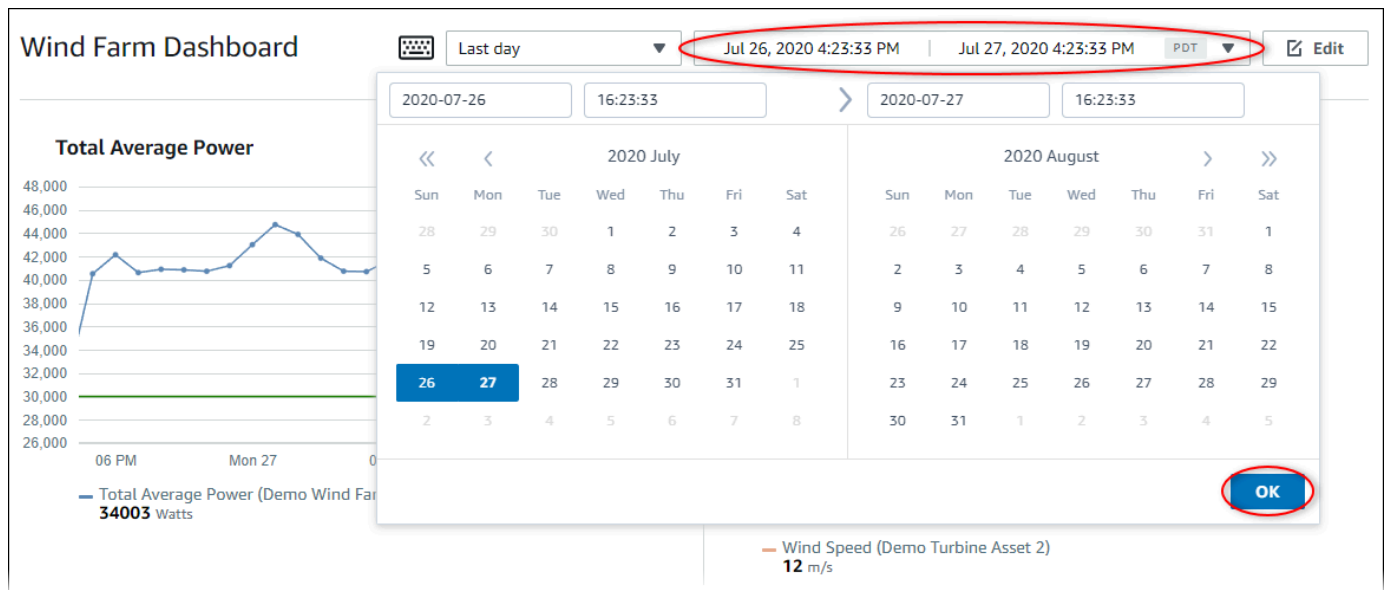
Wind Farm Dashboard

Last day

Jul 26, 2020 4:23:33 PM | Jul 27, 2020 4:23:33 PM PDT

Edit

2020-07-26 16:23:33 > 2020-07-27 16:23:33

«  ‹  2020 July

| Sun | Mon | Tue | Wed | Thu | Fri | Sat |
|---|---|---|---|---|---|---|
| 28 | 29 | 30 | 1 | 2 | 3 | 4 |
| 5 | 6 | 7 | 8 | 9 | 10 | 11 |
| 12 | 13 | 14 | 15 | 16 | 17 | 18 |
| 19 | 20 | 21 | 22 | 23 | 24 | 25 |
| 26 | 27 | 28 | 29 | 30 | 31 | 1 |
| 2 | 3 | 4 | 5 | 6 | 7 | 8 |

2020 August  ›  »

| Sun | Mon | Tue | Wed | Thu | Fri | Sat |
|---|---|---|---|---|---|---|
| 26 | 27 | 28 | 29 | 30 | 31 | 1 |
| 2 | 3 | 4 | 5 | 6 | 7 | 8 |
| 9 | 10 | 11 | 12 | 13 | 14 | 15 |
| 16 | 17 | 18 | 19 | 20 | 21 | 22 |
| 23 | 24 | 25 | 26 | 27 | 28 | 29 |
| 30 | 31 | 1 | 2 | 3 | 4 | 5 |

OK

Total Average Power

48,000
46,000
44,000
42,000
40,000
38,000
36,000
34,000
32,000
30,000
28,000
26,000

06 PM Mon 27 0

Total Average Power (Demo Wind Fa
34003 Watts

Wind Speed (Demo Turbine Asset 2)
12 m/s